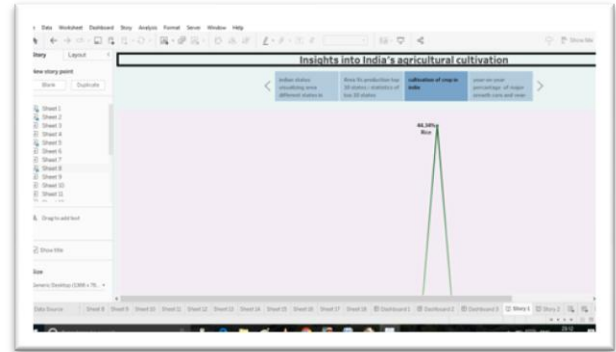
Data Worksheet Dashboard Story Analysis Format Server Window Help

Story Layout

New story point

Blank Duplicate

Sheet 1
Sheet 2
Sheet 3
Sheet 4
Sheet 5
Sheet 6
Sheet 7
Sheet 8
Sheet 9
Sheet 10
Sheet 11

Drag to add text

Show title

Size

Generic Desktop (1366 x 76...

Show Me

Insights into India's agricultural cultivation

Indian states visualizing area different states in

Area Vs production top 10 states / statistics of top 10 states

cultivation of crop in India

year on year percentage of major growth rate and year

46.34%
Rice

Data Source Sheet 8 Sheet 9 Sheet 10 Sheet 11 Sheet 12 Sheet 13 Sheet 14 Sheet 15 Sheet 16 Sheet 17 Sheet 18 Dashboard 1 Dashboard 2 Dashboard 3 Story 1 Story 2